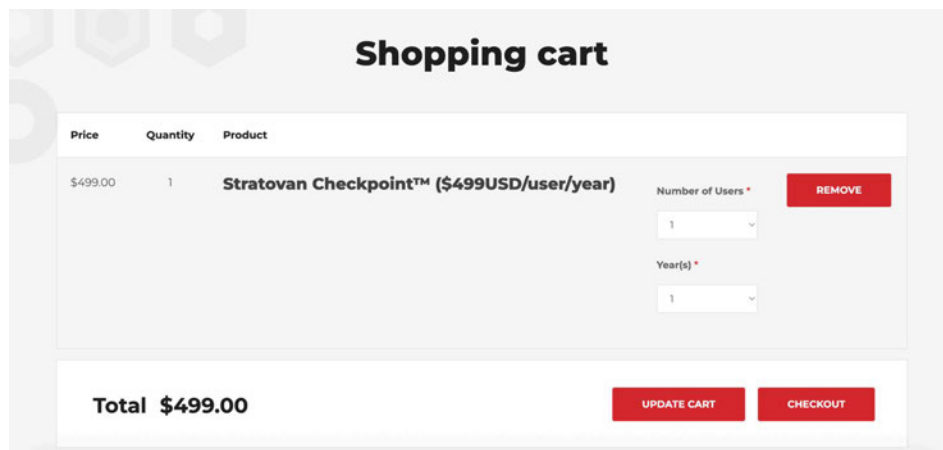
Shopping cart

| Price | Quantity | Product |
|---|---|---|
| $499.00 | 1 | Stratovan Checkpoint™ ($499USD/user/year) |

Number of Users *

1

Year(s) *

1

REMOVE

Total $499.00

UPDATE CART

CHECKOUT